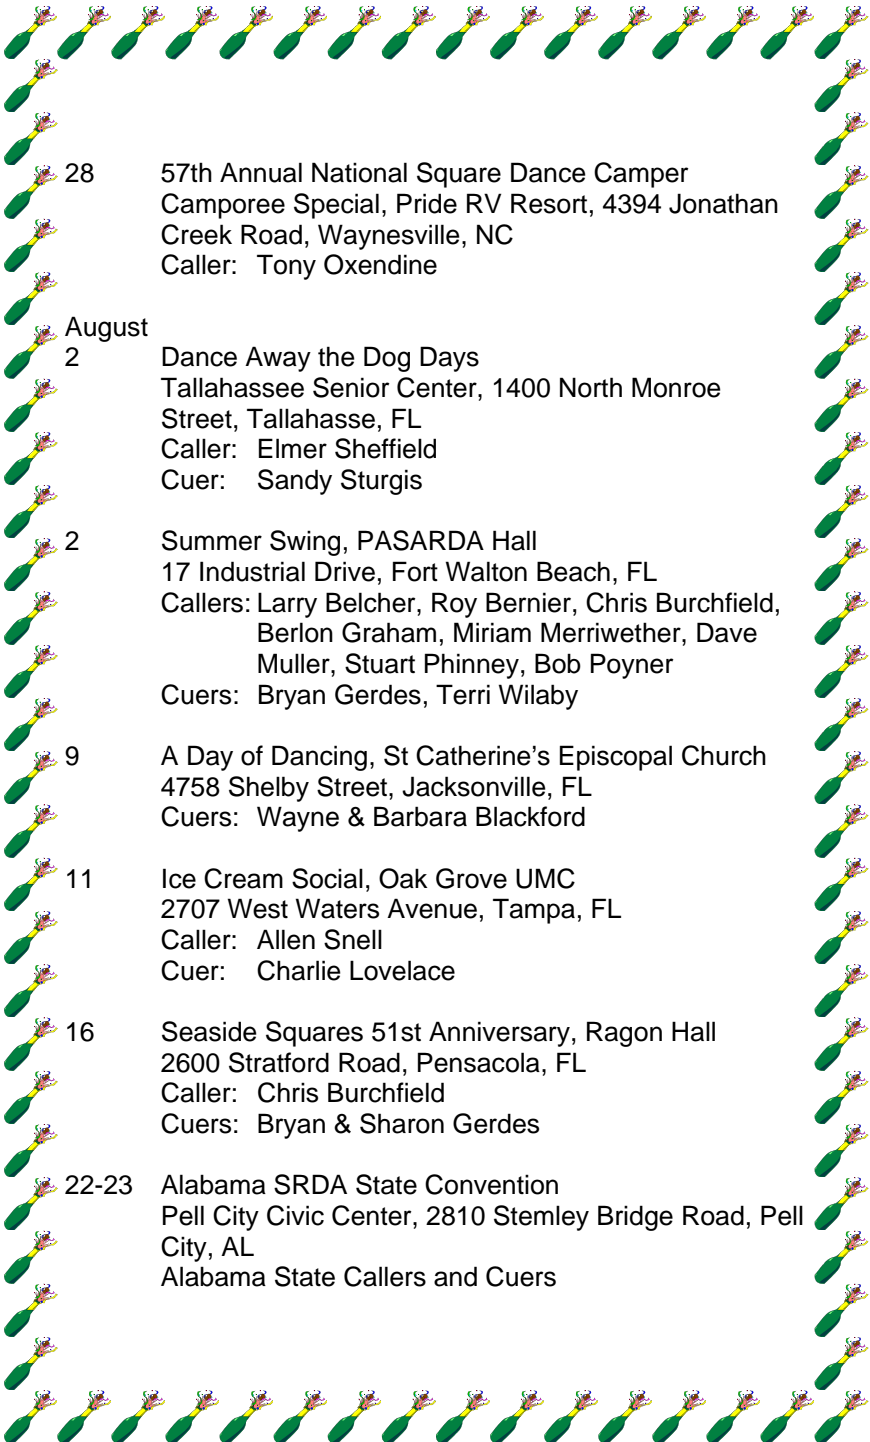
28 57th Annual National Square Dance Camper Camporee Special, Pride RV Resort, 4394 Jonathan Creek Road, Waynesville, NC
Caller: Tony Oxendine

August
2 Dance Away the Dog Days
Tallahassee Senior Center, 1400 North Monroe Street, Tallahasse, FL
Caller: Elmer Sheffield
Cuer: Sandy Sturgis

2 Summer Swing, PASARDA Hall
17 Industrial Drive, Fort Walton Beach, FL
Callers: Larry Belcher, Roy Bernier, Chris Burchfield, Berlon Graham, Miriam Merriwether, Dave Muller, Stuart Phinney, Bob Poyner
Cuers: Bryan Gerdes, Terri Wilaby

9 A Day of Dancing, St Catherine's Episcopal Church
4758 Shelby Street, Jacksonville, FL
Cuers: Wayne & Barbara Blackford

11 Ice Cream Social, Oak Grove UMC
2707 West Waters Avenue, Tampa, FL
Caller: Allen Snell
Cuer: Charlie Lovelace

16 Seaside Squares 51st Anniversary, Ragon Hall
2600 Stratford Road, Pensacola, FL
Caller: Chris Burchfield
Cuers: Bryan & Sharon Gerdes

22-23 Alabama SRDA State Convention
Pell City Civic Center, 2810 Stemley Bridge Road, Pell City, AL
Alabama State Callers and Cuers